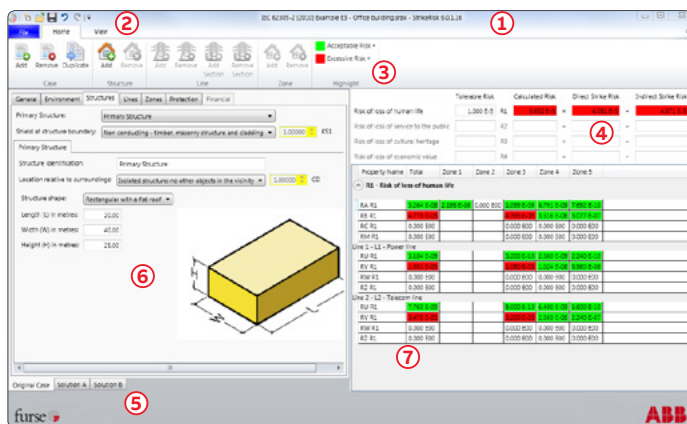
IEC 62305-2 (2010) Example E3 - Office building.srpx - StrikeRisk 6.0.1.16

①

File Home View

②

Add Remove Duplicate
Case

Add Remove
Structure

Add Remove Add Section Remove Section
Line

Add Remove
Zone

Acceptable Risk
Excessive Risk
Highlight

③

General Environment Structures Lines Zones Protection Financial

Primary Structure: Primary Structure

Shield at structure boundary: Non conducting - timber, masonry structure and cladding 1.00000 KS1

Primary Structure

Structure identification: Primary Structure

Location relative to surroundings: Isolated structure: no other objects in the vicinity 1.00000 CD

Structure shape: Rectangular with a flat roof

Length (L) in metres: 20.00
Width (W) in metres: 40.00
Height (H) in metres: 25.00

⑥

|  | Tolerable Risk |  | Calculated Risk |  | Direct Strike Risk |  | Indirect Strike Risk |
|---|---|---|---|---|---|---|---|
| Risk of loss of human life | 1.000 E-5 | R1 | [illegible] | = | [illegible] | + | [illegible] |
| Risk of loss of service to the public |  | R2 |  | = |  | + |  |
| Risk of loss of cultural heritage |  | R3 |  | = |  | + |  |
| Risk of loss of economic value |  | R4 |  | = |  | + |  |

④

| Property Name | Total | Zone 1 | Zone 2 | Zone 3 | Zone 4 | Zone 5 |
|---|---|---|---|---|---|---|
| R1 - Risk of loss of human life |  |  |  |  |  |  |
| RA R1 | 3.264 E-08 | 2.198 E-08 | 0.000 E00 | 1.058 E-08 | 6.791 E-09 | 7.690 E-10 |
| RB R1 | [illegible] |  |  | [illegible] | 3.316 E-06 | 3.077 E-07 |
| RC R1 | 0.000 E00 |  |  | 0.000 E00 | 0.000 E00 | 0.000 E00 |
| RM R1 | 0.000 E00 |  |  | 0.000 E00 | 0.000 E00 | 0.000 E00 |
| Line 1 - L1 - Power line |  |  |  |  |  |  |
| RU R1 | 3.634 E-09 |  |  | 3.200 E-10 | 2.060 E-09 | 2.240 E-11 |
| RV R1 | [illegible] |  |  | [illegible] | 2.060 E-06 | 5.965 E-08 |
| RW R1 | 0.000 E00 |  |  | 0.000 E00 | 0.000 E00 | 0.000 E00 |
| RZ R1 | 0.000 E00 |  |  | 0.000 E00 | 0.000 E00 | 0.000 E00 |
| Line 2 - L2 - Telecom line |  |  |  |  |  |  |
| RU R1 | 7.763 E-09 |  |  | 6.000 E-10 | 6.600 E-09 | 5.600 E-10 |
| RV R1 | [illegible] |  |  | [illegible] | 2.160 E-06 | 2.240 E-07 |
| RW R1 | 0.000 E00 |  |  | 0.000 E00 | 0.000 E00 | 0.000 E00 |
| RZ R1 | 0.000 E00 |  |  | 0.000 E00 | 0.000 E00 | 0.000 E00 |

⑦

Original Case Solution A Solution B

⑤

furse

ABB